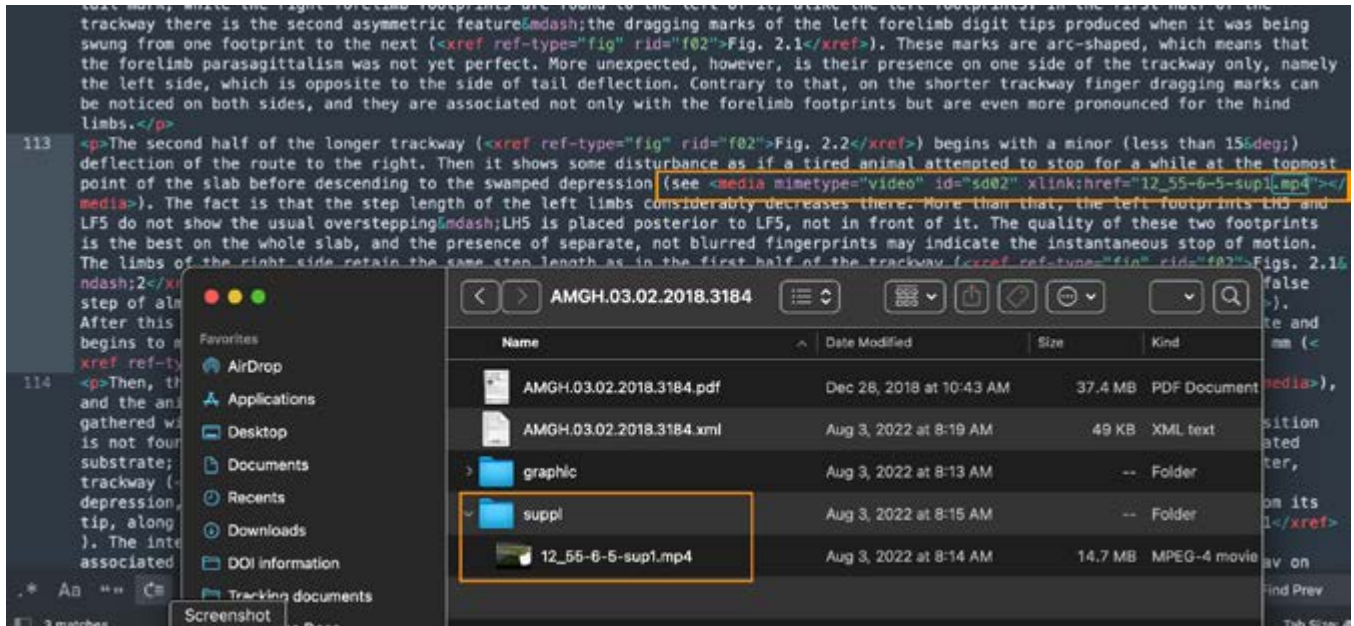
tail mark, while the right forelimb footprints are found to the left of it, alike the left footprints. In the first half of the trackway there is the second asymmetric feature&mdash;the dragging marks of the left forelimb digit tips produced when it was being swung from one footprint to the next (<xref ref-type="fig" rid="f02">Fig. 2.1</xref>). These marks are arc-shaped, which means that the forelimb parasagittalism was not yet perfect. More unexpected, however, is their presence on one side of the trackway only, namely the left side, which is opposite to the side of tail deflection. Contrary to that, on the shorter trackway finger dragging marks can be noticed on both sides, and they are associated not only with the forelimb footprints but are even more pronounced for the hind limbs.</p>

113 <p>The second half of the longer trackway (<xref ref-type="fig" rid="f02">Fig. 2.2</xref>) begins with a minor (less than 15&deg;) deflection of the route to the right. Then it shows some disturbance as if a tired animal attempted to stop for a while at the topmost point of the slab before descending to the swamped depression (see <media mimetype="video" id="sd02" xlink:href="12_55-6-5-sup1.mp4"></media>). The fact is that the step length of the left limbs considerably decreases there. More than that, the left footprints LH5 and LF5 do not show the usual overstepping&mdash;LH5 is placed posterior to LF5, not in front of it. The quality of these two footprints is the best on the whole slab, and the presence of separate, not blurred fingerprints may indicate the instantaneous stop of motion. The limbs of the right side retain the same step length as in the first half of the trackway (<xref ref-type="fig" rid="f02">Figs. 2.1&ndash;2</xr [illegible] false step of al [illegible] ). After this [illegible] te and begins to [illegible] mm (<xref ref-ty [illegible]

114 <p>Then, th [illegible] media>), and the an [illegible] gathered w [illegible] sition is not fou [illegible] ated substrate; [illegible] ter, trackway ( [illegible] depression, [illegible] om its tip, along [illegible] 1</xref>). The int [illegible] associated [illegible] av on

Favorites
AirDrop
Applications
Desktop
Documents
Recents
Downloads
DOI information
Tracking documents

AMGH.03.02.2018.3184

| Name | Date Modified | Size | Kind |
|---|---|---|---|
| AMGH.03.02.2018.3184.pdf | Dec 28, 2018 at 10:43 AM | 37.4 MB | PDF Document |
| AMGH.03.02.2018.3184.xml | Aug 3, 2022 at 8:19 AM | 49 KB | XML text |
| graphic | Aug 3, 2022 at 8:13 AM | -- | Folder |
| suppl | Aug 3, 2022 at 8:15 AM | -- | Folder |
| 12_55-6-5-sup1.mp4 | Aug 3, 2022 at 8:14 AM | 14.7 MB | MPEG-4 movie |

Aa
Screenshot
Find Prev
3 matches